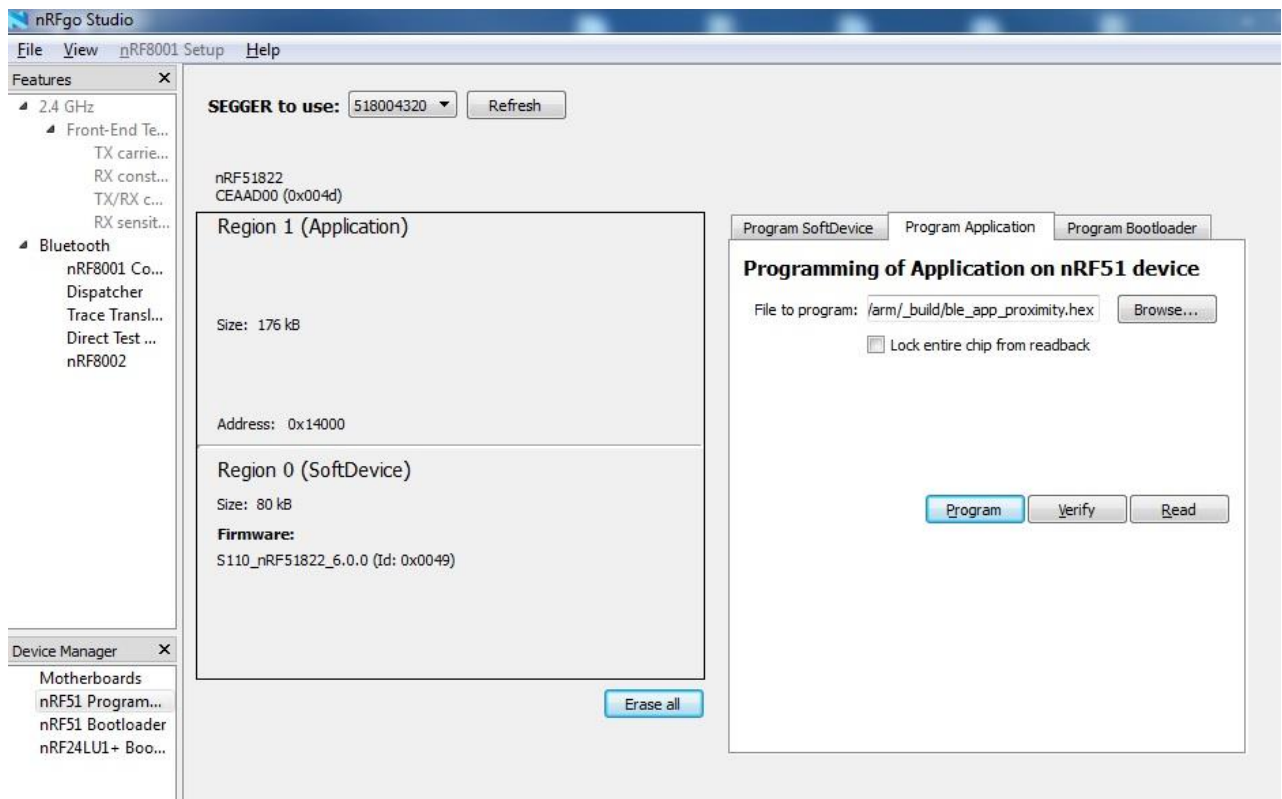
nRFgo Studio

File View nRF8001 Setup Help

Features ×

2.4 GHz
Front-End Te...
TX carrie...
RX const...
TX/RX c...
RX sensit...
Bluetooth
nRF8001 Co...
Dispatcher
Trace Transl...
Direct Test ...
nRF8002

Device Manager ×

Motherboards
nRF51 Program...
nRF51 Bootloader
nRF24LU1+ Boo...

SEGGER to use: 518004320 Refresh

nRF51822
CEAAD00 (0x004d)

Region 1 (Application)

Size: 176 kB

Address: 0x14000

Region 0 (SoftDevice)

Size: 80 kB

Firmware:

S110_nRF51822_6.0.0 (Id: 0x0049)

Erase all

Program SoftDevice Program Application Program Bootloader

Programming of Application on nRF51 device

File to program: /arm/_build/ble_app_proximity.hex Browse...

Lock entire chip from readback

Program Verify Read